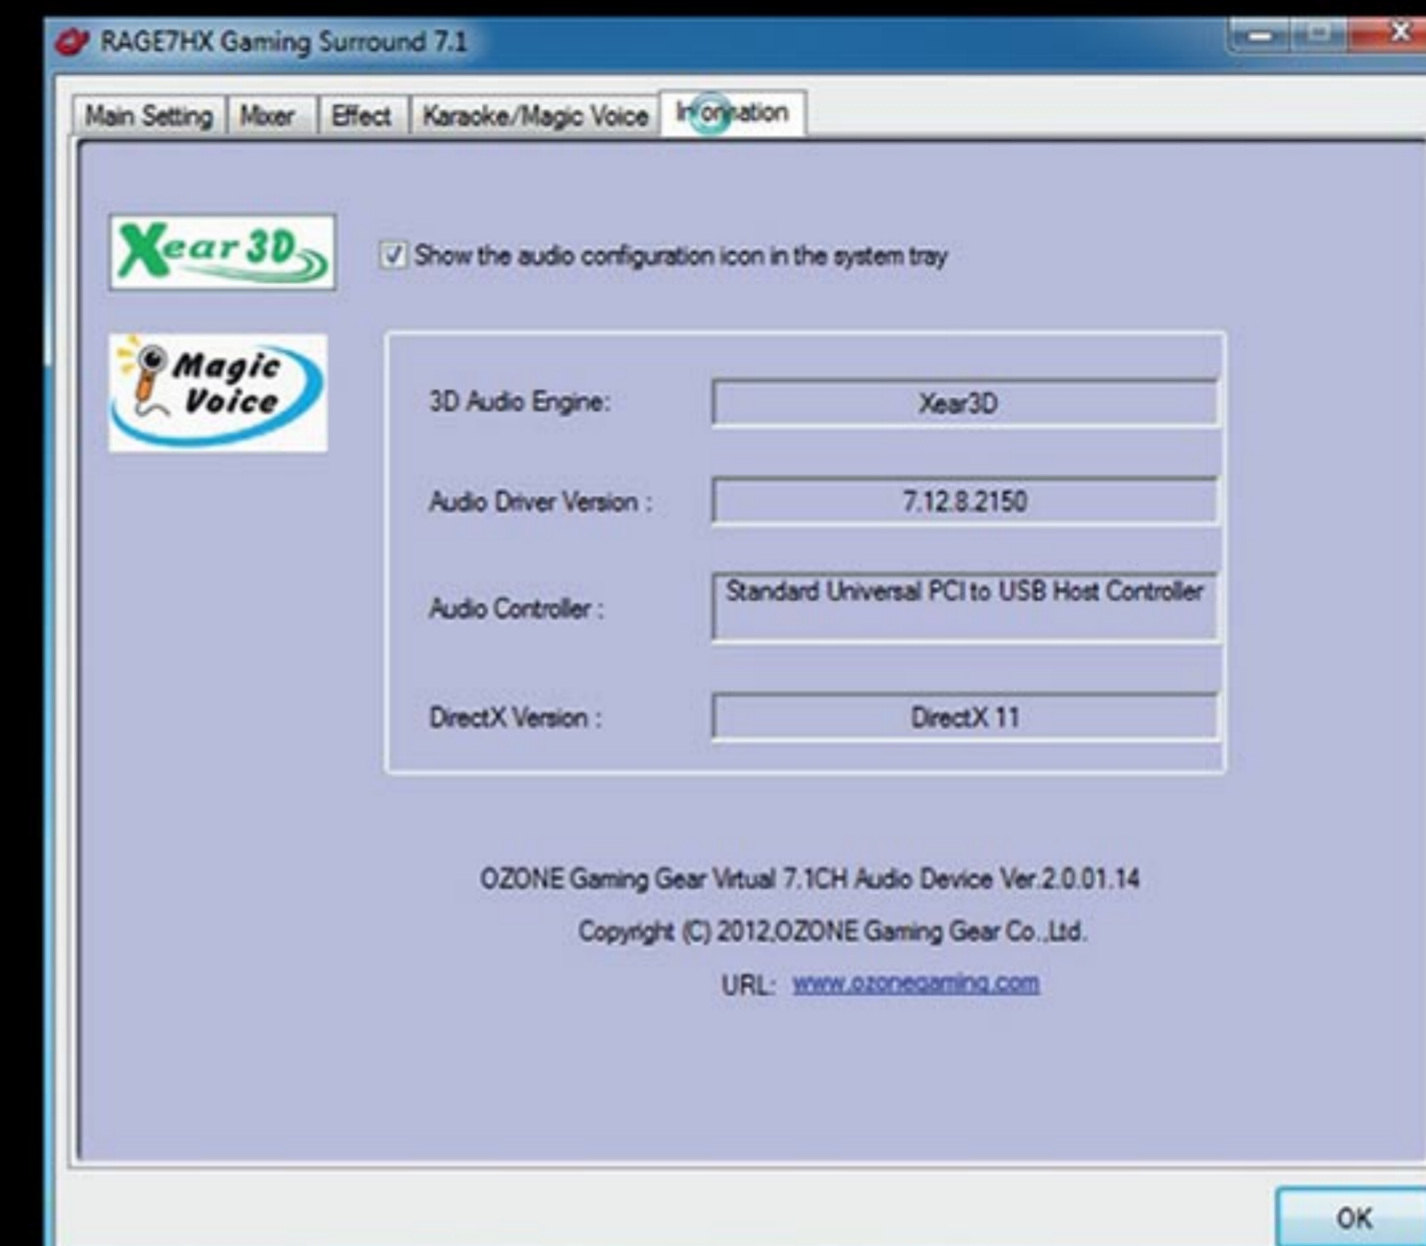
RAGE7HX Gaming Surround 7.1

Main Setting | Mixer | Effect | Karaoke/Magic Voice | Information

Xear 3D

Magic Voice

Show the audio configuration icon in the system tray

3D Audio Engine: Xear3D

Audio Driver Version : 7.12.8.2150

Audio Controller : Standard Universal PCI to USB Host Controller

DirectX Version : DirectX 11

OZONE Gaming Gear Virtual 7.1CH Audio Device Ver.2.0.01.14

Copyright (C) 2012,OZONE Gaming Gear Co.,Ltd.

URL: www.ozonegaming.com

OK